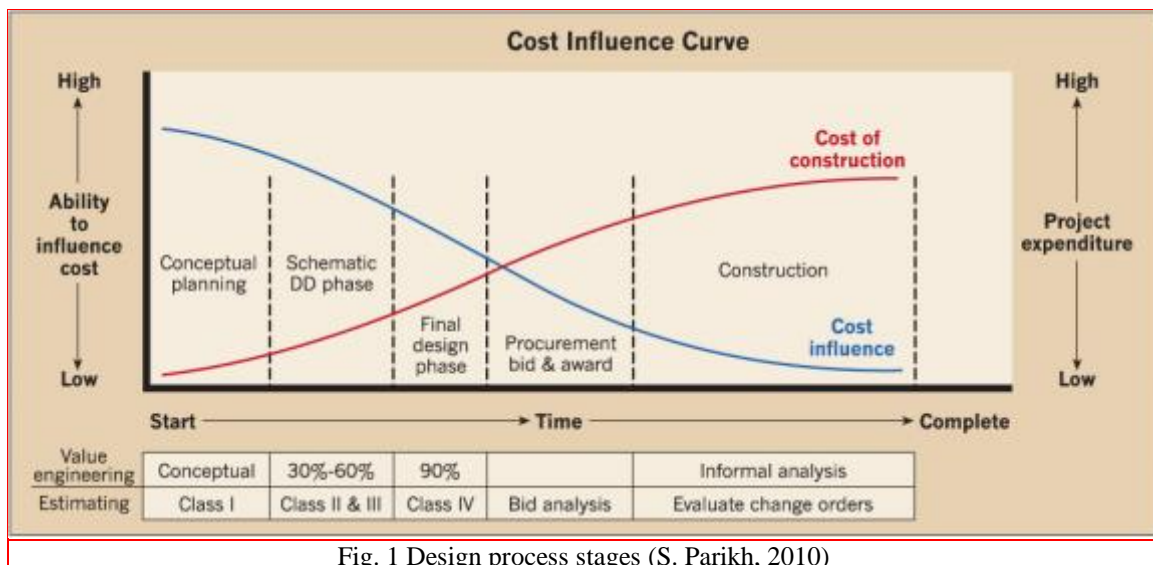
Cost Influence Curve

High

Ability to influence cost

Low

High

Project expenditure

Low

Cost of construction

Cost influence

Conceptual planning

Schematic DD phase

Final design phase

Procurement bid & award

Construction

Start → Time → Complete

| Value engineering | Conceptual | 30%-60% | 90% | | Informal analysis |
|---|---|---|---|---|---|
| Estimating | Class I | Class II & III | Class IV | Bid analysis | Evaluate change orders |

Fig. 1 Design process stages (S. Parikh, 2010)